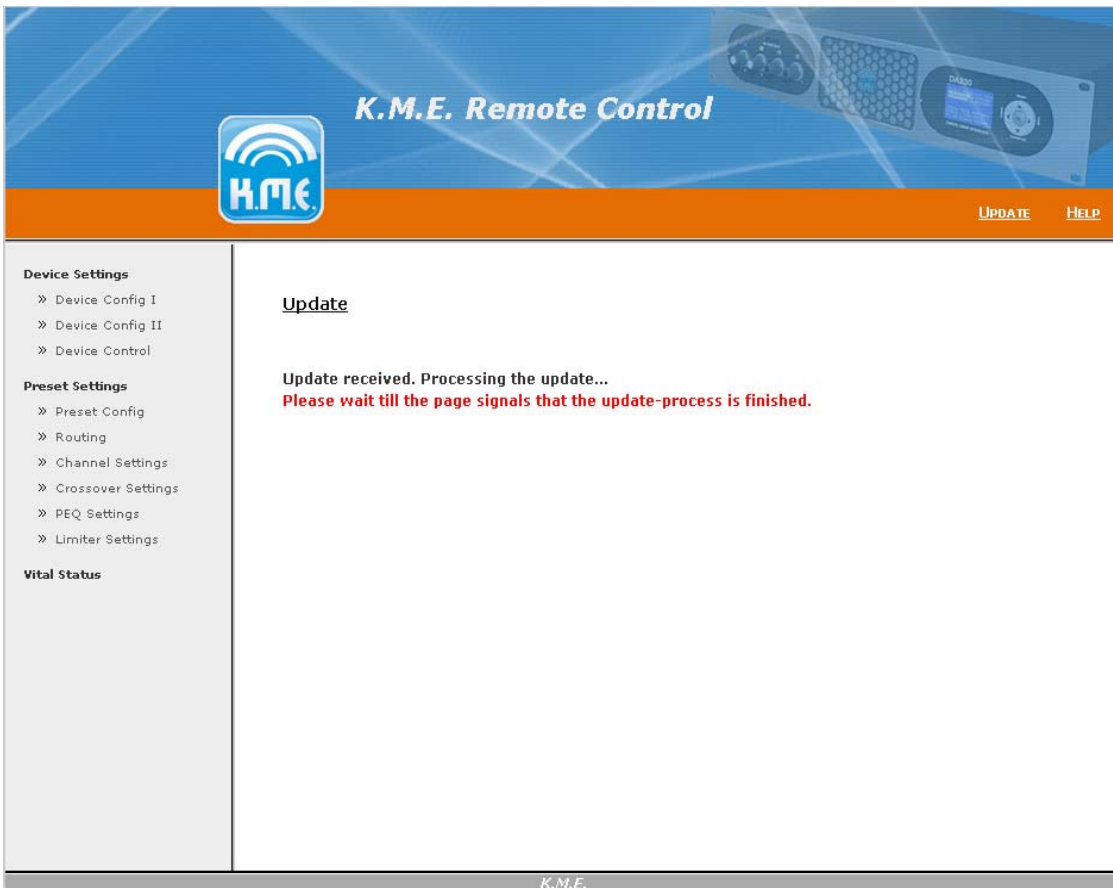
K.M.E. Remote Control

K.M.E.

UPDATE HELP

Device Settings
» Device Config I
» Device Config II
» Device Control

Preset Settings
» Preset Config
» Routing
» Channel Settings
» Crossover Settings
» PEQ Settings
» Limiter Settings

Vital Status

Update

Update received. Processing the update...
Please wait till the page signals that the update-process is finished.

K.M.E.